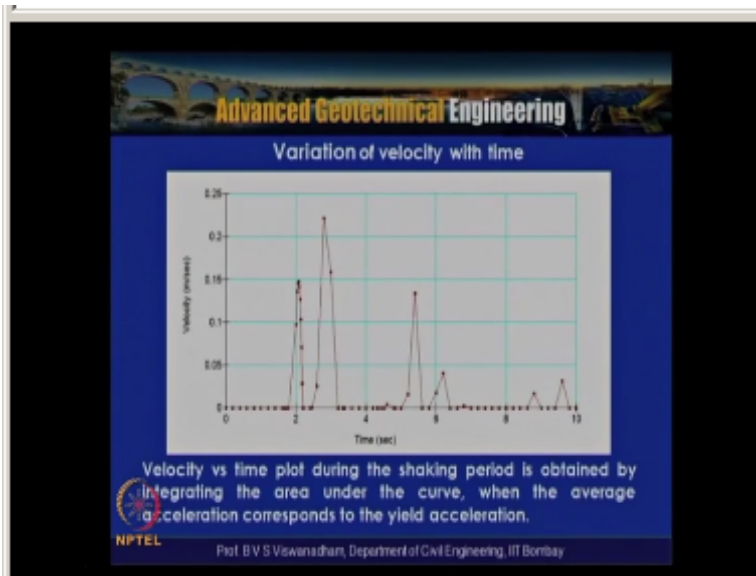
Advanced Geotechnical Engineering

Variation of velocity with time

0.25
0.2
0.15
0.1
0.05
0
Velocity (m/sec)
0
2
4
6
8
10
Time (sec)

Velocity vs time plot during the shaking period is obtained by integrating the area under the curve, when the average acceleration corresponds to the yield acceleration.

NPTEL

Prof. B V S Viswanadham, Department of Civil Engineering, IIT Bombay